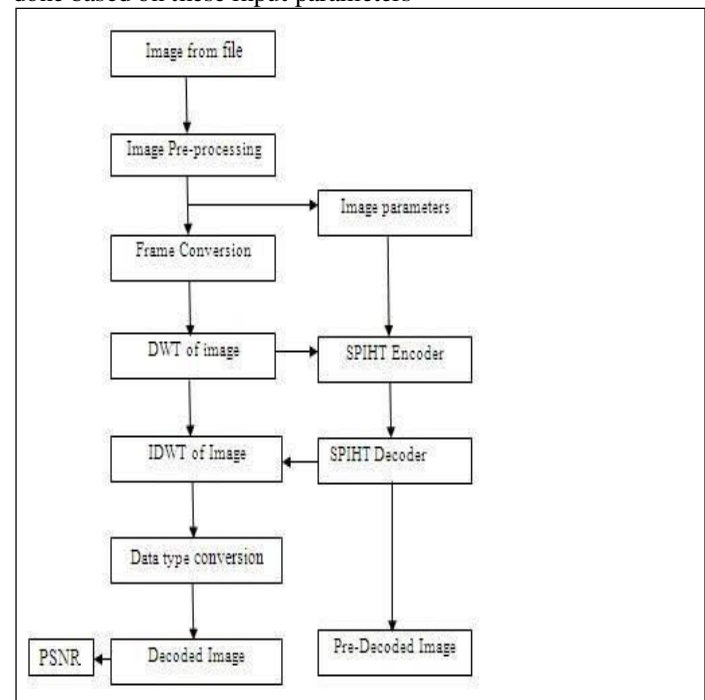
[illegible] based on those input parameters

Image from file

Image Pre-processing

Image parameters

Frame Conversion

DWT of image

SPIHT Encoder

IDWT of Image

SPIHT Decoder

Data type conversion

PSNR

Decoded Image

Pre-Decoded Image